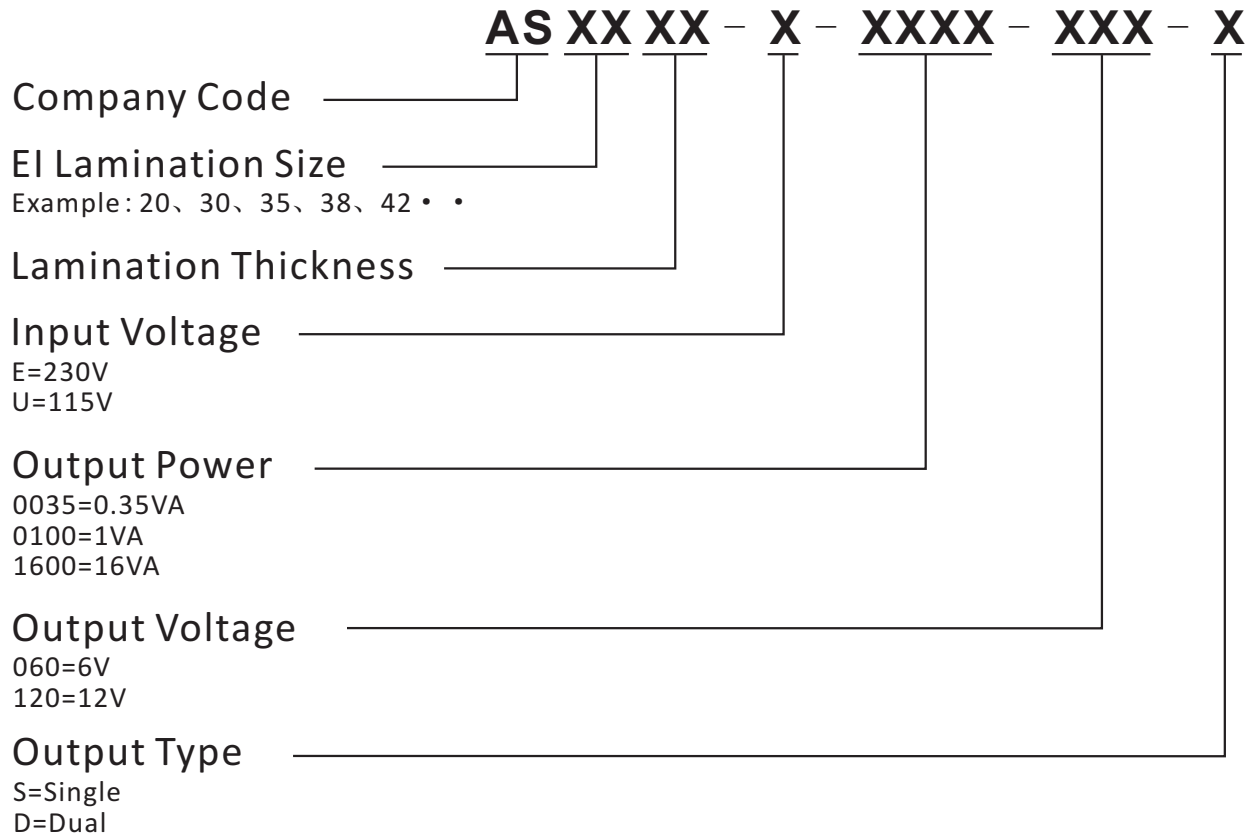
AS XX XX - X - XXXX - XXX - X

Company Code

EI Lamination Size
Example : 20、30、35、38、42 • •

Lamination Thickness

Input Voltage
E=230V
U=115V

Output Power
0035=0.35VA
0100=1VA
1600=16VA

Output Voltage
060=6V
120=12V

Output Type
S=Single
D=Dual